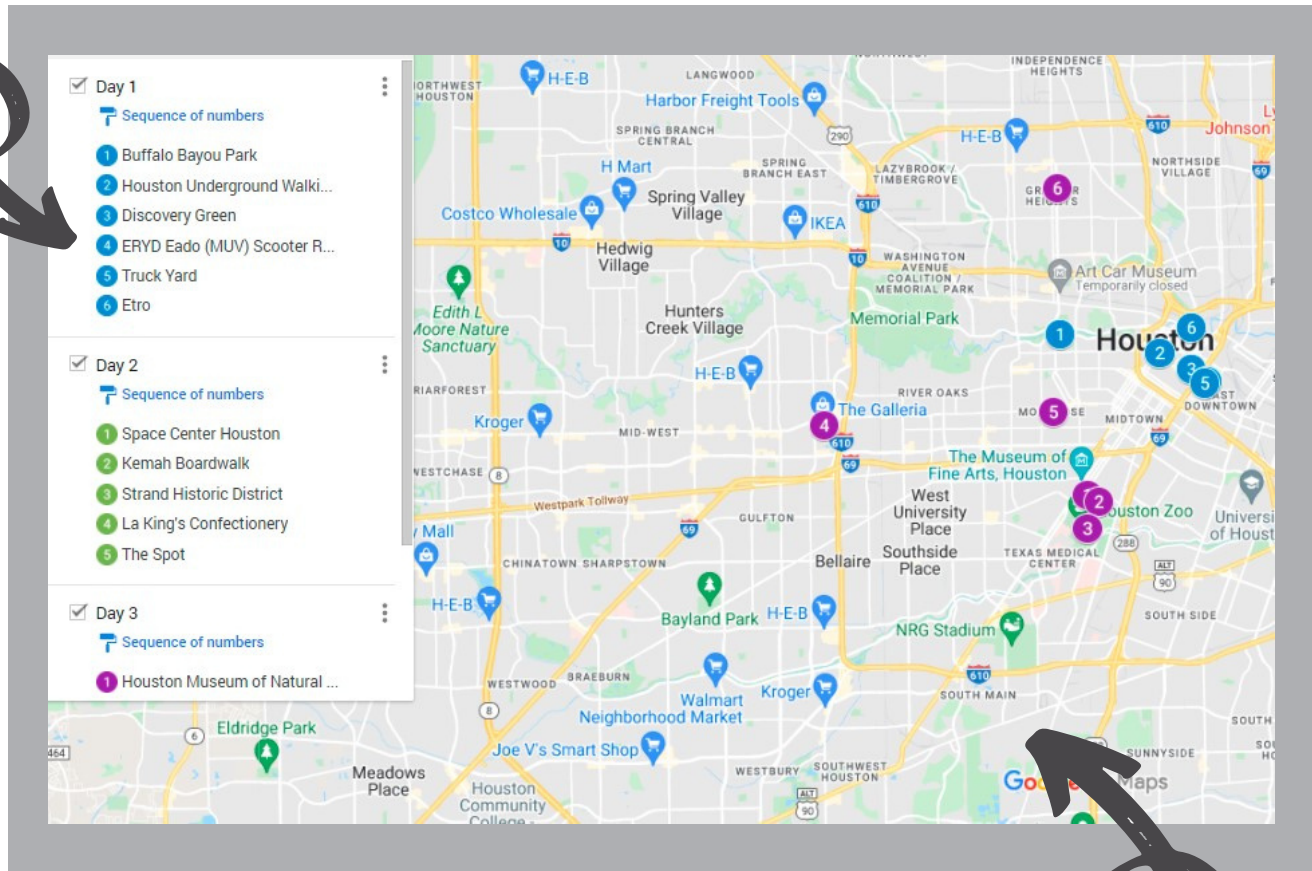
Day 1
Sequence of numbers
1 Buffalo Bayou Park
2 Houston Underground Walki...
3 Discovery Green
4 ERYD Eado (MUV) Scooter R...
5 Truck Yard
6 Etro

Day 2
Sequence of numbers
1 Space Center Houston
2 Kemah Boardwalk
3 Strand Historic District
4 La King's Confectionery
5 The Spot

Day 3
Sequence of numbers
1 Houston Museum of Natural ...

NORTHWEST HOUSTON
H-E-B
LANGWOOD
INDEPENDENCE HEIGHTS
Harbor Freight Tools
290
610
Johnson
SPRING BRANCH CENTRAL
H-E-B
H Mart
SPRING BRANCH EAST
LAZYBROOK / TIMBERGROVE
NORTHSIDE VILLAGE
69
Spring Valley Village
GREATER HEIGHTS
6
Costco Wholesale
IKEA
610
10
Hedwig Village
10
WASHINGTON AVENUE COALITION / MEMORIAL PARK
Art Car Museum
Temporarily closed
Edith L Moore Nature Sanctuary
Hunters Creek Village
Memorial Park
1
6
Houston
2
3
5
H-E-B
RIVER OAKS
EAST DOWNTOWN
BRIARFOREST
Kroger
The Galleria
MONTROSE
5
MIDTOWN
4
MID-WEST
610
69
69
WESTCHASE
8
The Museum of Fine Arts, Houston
Westpark Tollway
West University Place
2
Houston Zoo
University of Houston
Mall
69
GULFTON
3
Bellaire
Southside Place
TEXAS MEDICAL CENTER
288
CHINATOWN SHARPSTOWN
90
H-E-B
H-E-B
Bayland Park
NRG Stadium
SOUTH SIDE
610
BRAEBURN
WESTWOOD
Walmart Neighborhood Market
Kroger
SOUTH MAIN
8
SOUTH
464
6
Eldridge Park
Joe V's Smart Shop
SUNNYSIDE
Meadows Place
Houston Community College
WESTBURY
SOUTHWEST HOUSTON
90
Google Maps